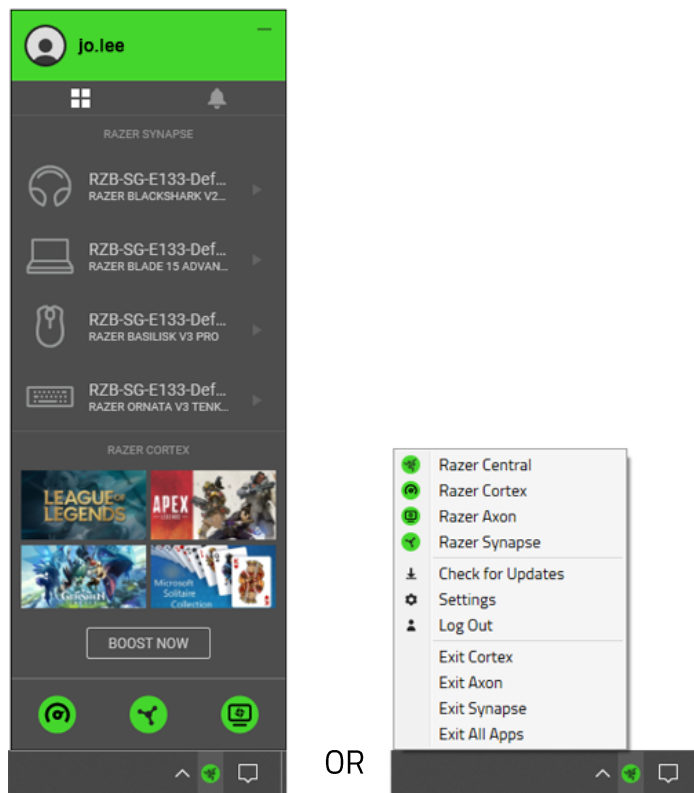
jo.lee

RAZER SYNAPSE

RZB-SG-E133-Def...
RAZER BLACKSHARK V2...

RZB-SG-E133-Def...
RAZER BLADE 15 ADVAN...

RZB-SG-E133-Def...
RAZER BASILISK V3 PRO

RZB-SG-E133-Def...
RAZER ORNATA V3 TENK...

RAZER CORTEX

LEAGUE OF LEGENDS
APEX LEGENDS
Genshin Impact
Microsoft Solitaire Collection

BOOST NOW

OR

Razer Central
Razer Cortex
Razer Axon
Razer Synapse
Check for Updates
Settings
Log Out
Exit Cortex
Exit Axon
Exit Synapse
Exit All Apps